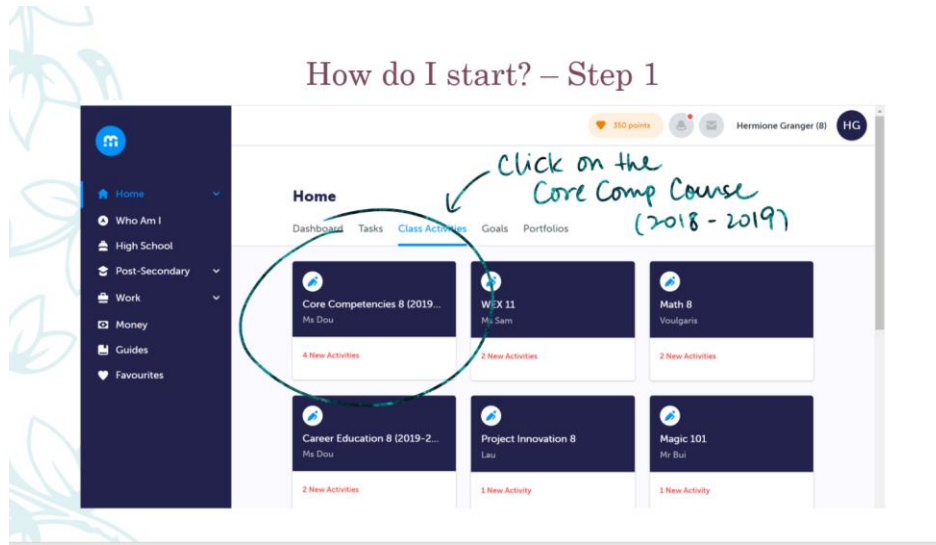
How do I start? – Step 1

350 points

Hermione Granger (8)

HG

Home

Who Am I

High School

Post-Secondary

Work

Money

Guides

Favourites

Home

Dashboard Tasks Class Activities Goals Portfolios

Click on the Core Comp Course (2018 - 2019)

Core Competencies 8 (2019...
Ms Dou
4 New Activities

WEX 11
Ms Sam
2 New Activities

Math 8
Voulgaris
2 New Activities

Career Education 8 (2019-2...
Ms Dou
2 New Activities

Project Innovation 8
Lau
1 New Activity

Magic 101
Mr Bui
1 New Activity